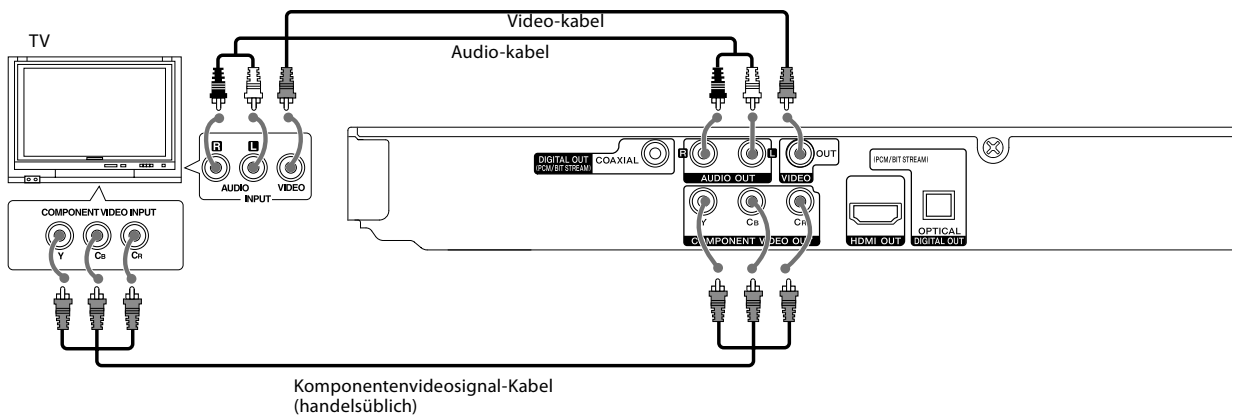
Video-kabel

TV

Audio-kabel

R L
AUDIO VIDEO
INPUT

COMPONENT VIDEO INPUT
Y $C_B$ $C_R$

DIGITAL OUT (PCM / BIT STREAM) COAXIAL

R L
AUDIO OUT

OUT
VIDEO

(PCM / BIT STREAM)

Y $C_B$ $C_R$
COMPONENT VIDEO OUT

HDMI OUT

OPTICAL
DIGITAL OUT

Komponentenvideosignal-Kabel (handelsüblich)